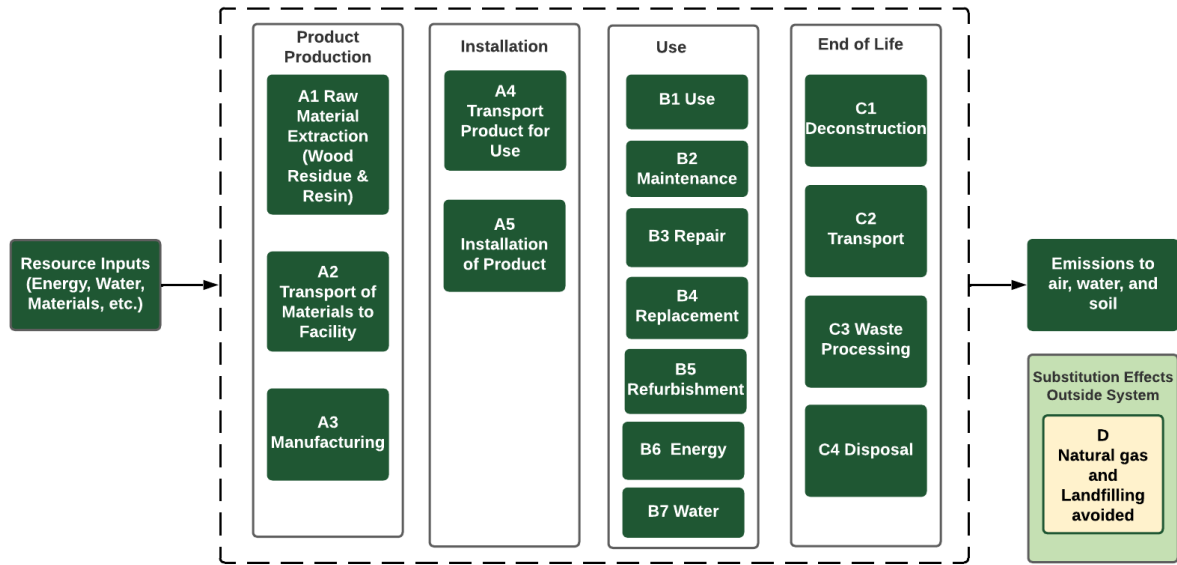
Resource Inputs (Energy, Water, Materials, etc.)

Product Production

A1 Raw Material Extraction (Wood Residue & Resin)

A2 Transport of Materials to Facility

A3 Manufacturing

Installation

A4 Transport Product for Use

A5 Installation of Product

Use

B1 Use

B2 Maintenance

B3 Repair

B4 Replacement

B5 Refurbishment

B6 Energy

B7 Water

End of Life

C1 Deconstruction

C2 Transport

C3 Waste Processing

C4 Disposal

Emissions to air, water, and soil

Substitution Effects Outside System

D Natural gas and Landfilling avoided